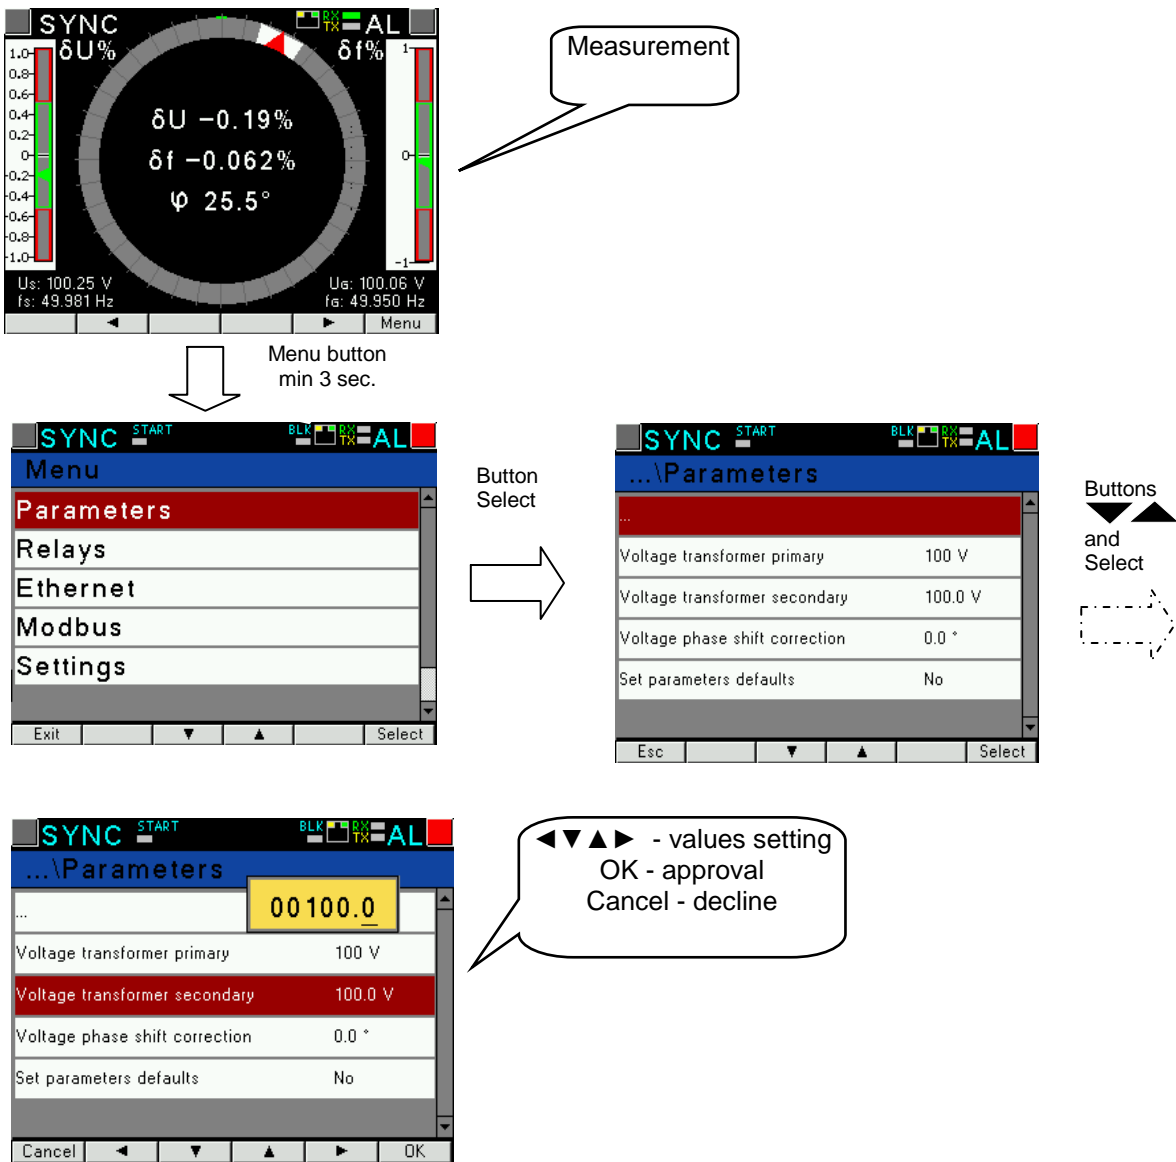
SYNC RX TX AL
δU% δf%
1.0 0.8 0.6 0.4 0.2 0 -0.2 -0.4 -0.6 -0.8 -1.0
1 0 -1
δU -0.19%
δf -0.062%
φ 25.5°
Us: 100.25 V
fs: 49.981 Hz
Ug: 100.06 V
fg: 49.950 Hz
◄ ► Menu

Measurement

Menu button min 3 sec.

SYNC START BLK RX TX AL
Menu
Parameters
Relays
Ethernet
Modbus
Settings
Exit ▼ ▲ Select

Button Select

SYNC START BLK RX TX AL
...\Parameters
...
| Voltage transformer primary | 100 V |
|---|---|
| Voltage transformer secondary | 100.0 V |
| Voltage phase shift correction | 0.0 ° |
| Set parameters defaults | No |

Esc ▼ ▲ Select

Buttons ▼▲ and Select

SYNC START BLK RX TX AL
...\Parameters
...
00100.0
| Voltage transformer primary | 100 V |
|---|---|
| Voltage transformer secondary | 100.0 V |
| Voltage phase shift correction | 0.0 ° |
| Set parameters defaults | No |

Cancel ◄ ▼ ▲ ► OK

◄▼▲► - values setting
OK - approval
Cancel - decline